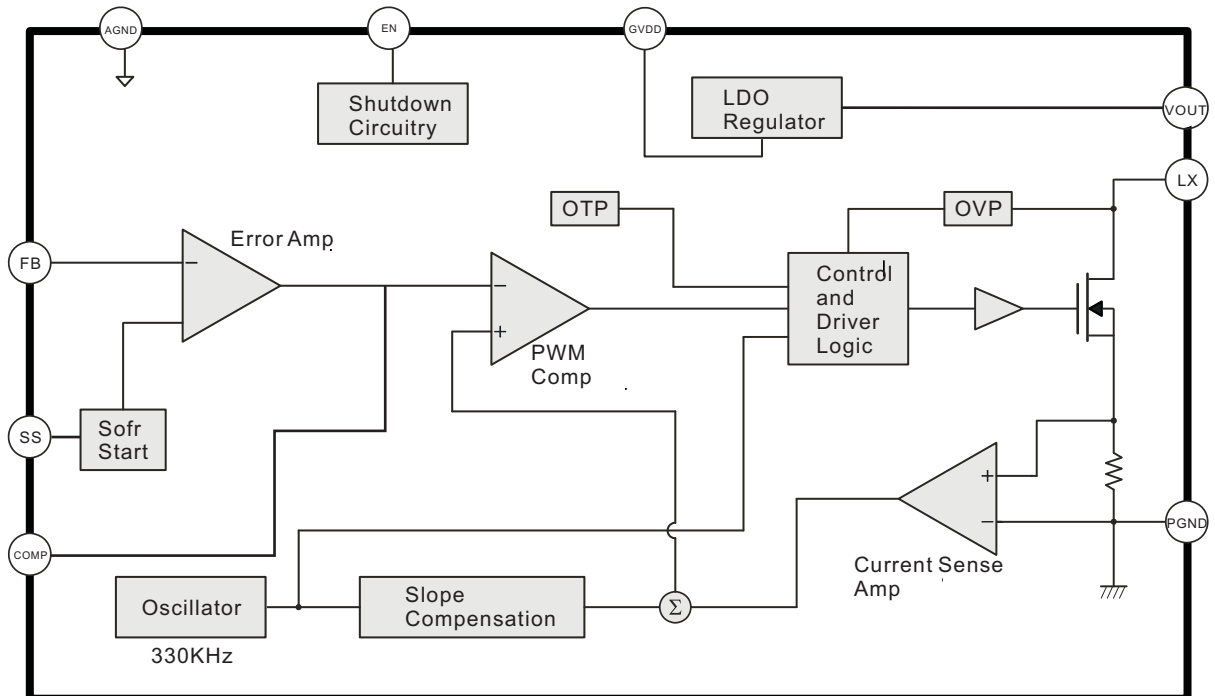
AGND

EN

GVDD

Shutdown Circuitry

LDO Regulator

VOUT

LX

OTP

OVP

Error Amp

FB

$-$

$-$

$+$

Control and Driver Logic

PWM Comp

SS

Sofr Start

$+$

$-$

PGND

COMP

Current Sense Amp

Oscillator

Slope Compensation

$\Sigma$

330KHz